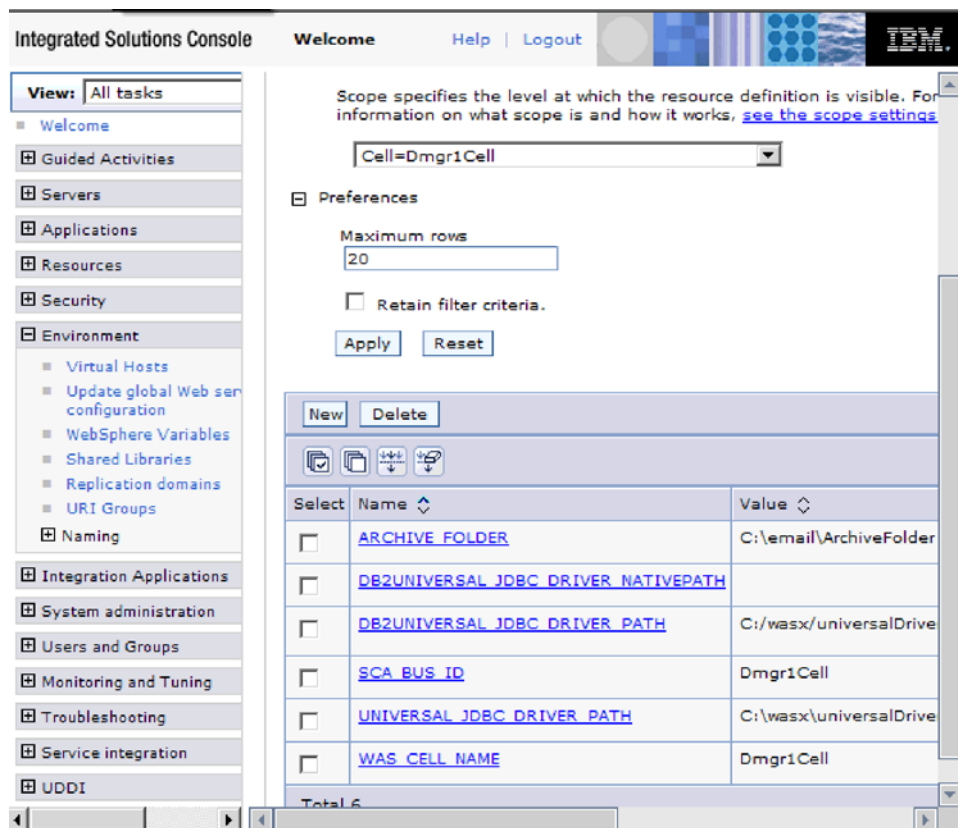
Integrated Solutions Console Welcome Help | Logout IBM.

View: All tasks
Welcome
⊞ Guided Activities
⊞ Servers
⊞ Applications
⊞ Resources
⊞ Security
⊟ Environment
Virtual Hosts
Update global Web ser configuration
WebSphere Variables
Shared Libraries
Replication domains
URI Groups
⊞ Naming
⊞ Integration Applications
⊞ System administration
⊞ Users and Groups
⊞ Monitoring and Tuning
⊞ Troubleshooting
⊞ Service integration
⊞ UDDI

Scope specifies the level at which the resource definition is visible. For information on what scope is and how it works, see the scope settings

Cell=Dmgr1Cell

⊟ Preferences

Maximum rows
20

Retain filter criteria.

Apply Reset

New Delete

| Select | Name ◇ | Value ◇ |
|---|---|---|
| ☐ | ARCHIVE_FOLDER | C:\email\ArchiveFolder |
| ☐ | DB2UNIVERSAL_JDBC_DRIVER_NATIVEPATH | |
| ☐ | DB2UNIVERSAL_JDBC_DRIVER_PATH | C:/wasx/universalDrive |
| ☐ | SCA_BUS_ID | Dmgr1Cell |
| ☐ | UNIVERSAL_JDBC_DRIVER_PATH | C:\wasx\universalDrive |
| ☐ | WAS_CELL_NAME | Dmgr1Cell |

Total 6